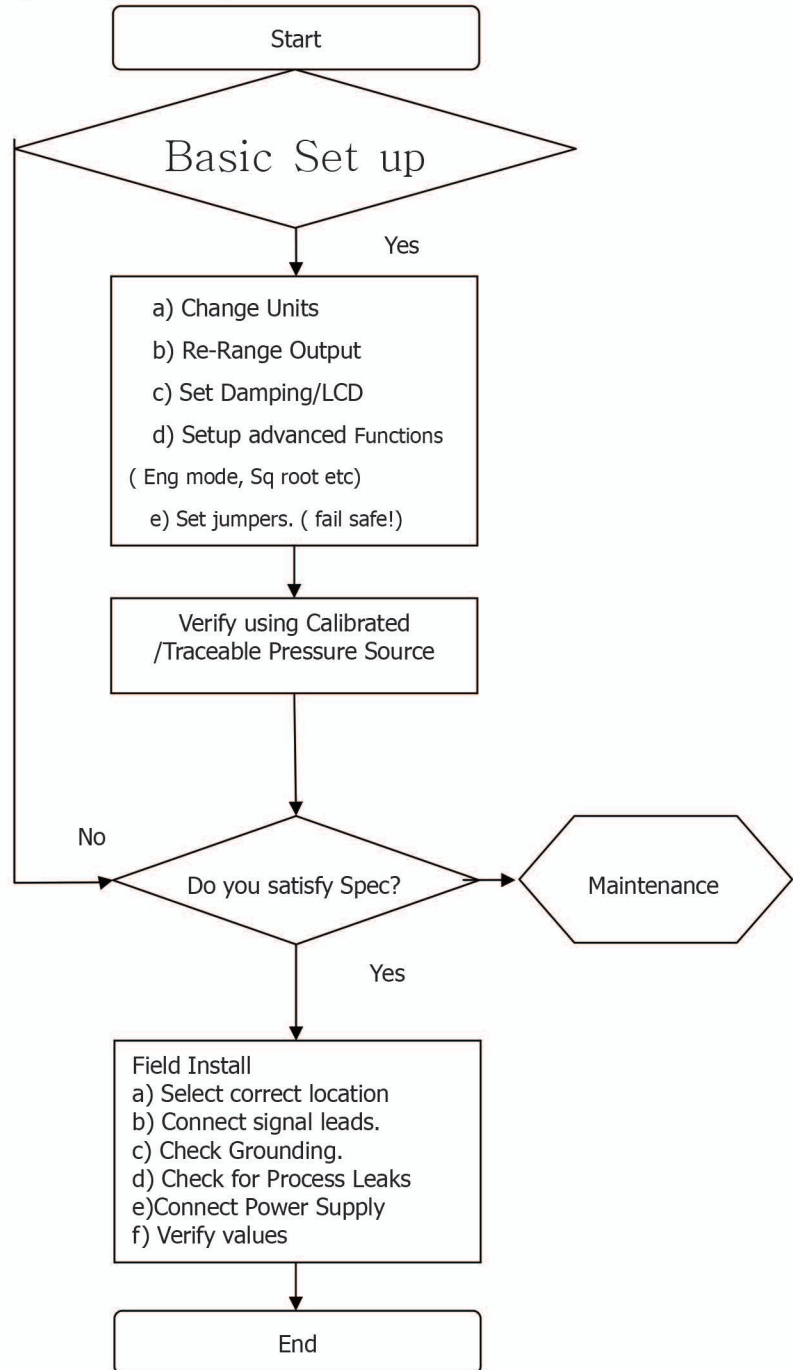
Start

Basic Set up

Yes

a) Change Units

b) Re-Range Output

c) Set Damping/LCD

d) Setup advanced Functions

( Eng mode, Sq root etc)

e) Set jumpers. ( fail safe!)

Verify using Calibrated /Traceable Pressure Source

No

Do you satisfy Spec?

Maintenance

Yes

Field Install
a) Select correct location
b) Connect signal leads.
c) Check Grounding.
d) Check for Process Leaks
e)Connect Power Supply
f) Verify values

End